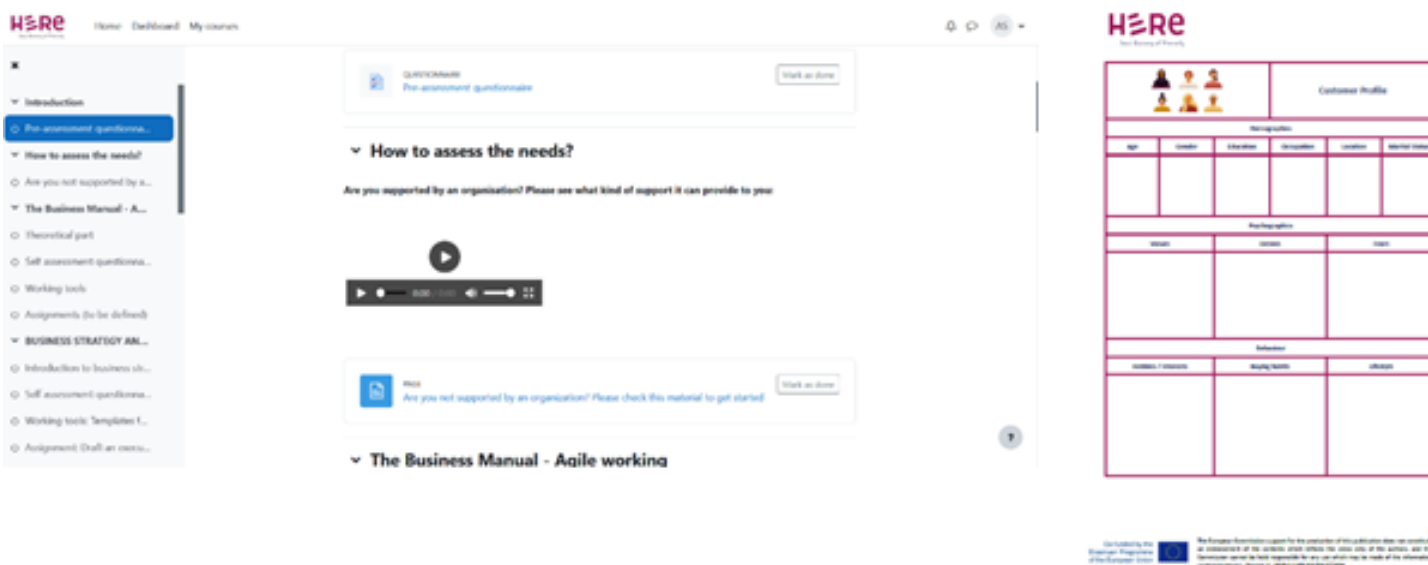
HERE

Home Dashboard My courses

AS

×

Introduction

Pre-assessment questionna...

How to assess the needs?

Are you not supported by a...

The Business Manual - A...

Theoretical part

Self assessment questionna...

Working tools

Assignments (to be defined)

BUSINESS STRATEGY AN...

Introduction to business st...

Self assessment questionna...

Working tools: Templates f...

Assignment: Draft an exec...

QUESTIONNAIRE
Pre-assessment questionnaire

Mark as done

How to assess the needs?

Are you supported by an organization? Please see what kind of support it can provide to you:

0:00 / 0:00

PAGE
Are you not supported by an organization? Please check this material to get started

Mark as done

?

The Business Manual - Agile working

HERE

Customer Profile

Demographics

| Age | Gender | Education | Occupation | Location | Marital Status |
|---|---|---|---|---|---|
| | | | | | |

Psychographics

| Values | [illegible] | Fears |
|---|---|---|
| | | |

Behaviour

| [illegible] | Buying Habits | Lifestyle |
|---|---|---|
| | | |

Co-funded by the Erasmus+ Programme of the European Union

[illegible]